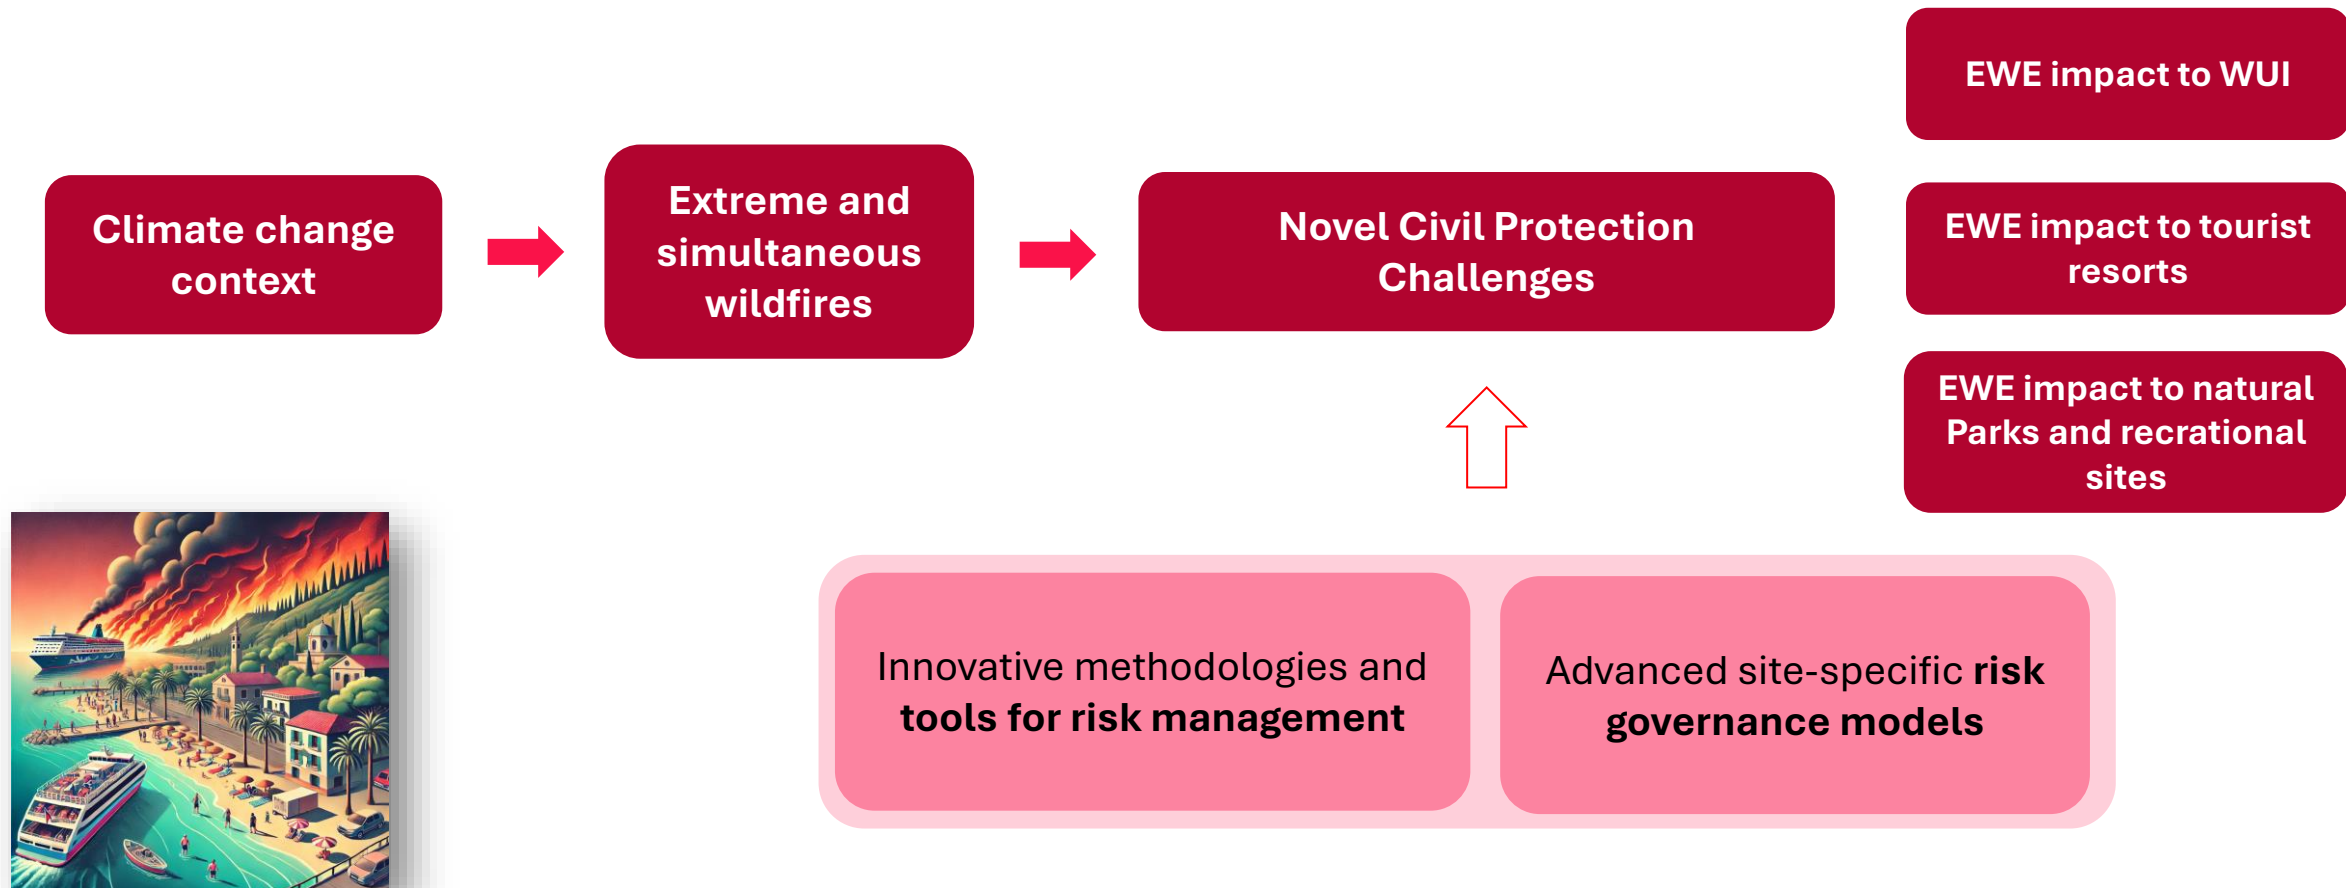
Climate change context

Extreme and simultaneous wildfires

Novel Civil Protection Challenges

EWE impact to WUI

EWE impact to tourist resorts

EWE impact to natural Parks and recrational sites

Innovative methodologies and **tools for risk management**

Advanced site-specific **risk governance models**